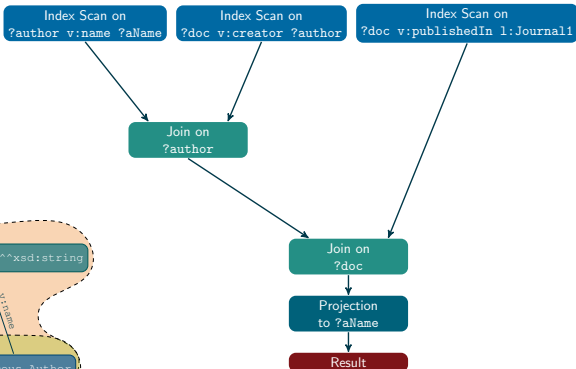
Index Scan on
?author v:name ?aName

Index Scan on
?doc v:creator ?author

Index Scan on
?doc v:publishedIn l:Journal1

Join on
?author

^^xsd:string

v:name

ous Author

Join on
?doc

Projection
to ?aName

Result